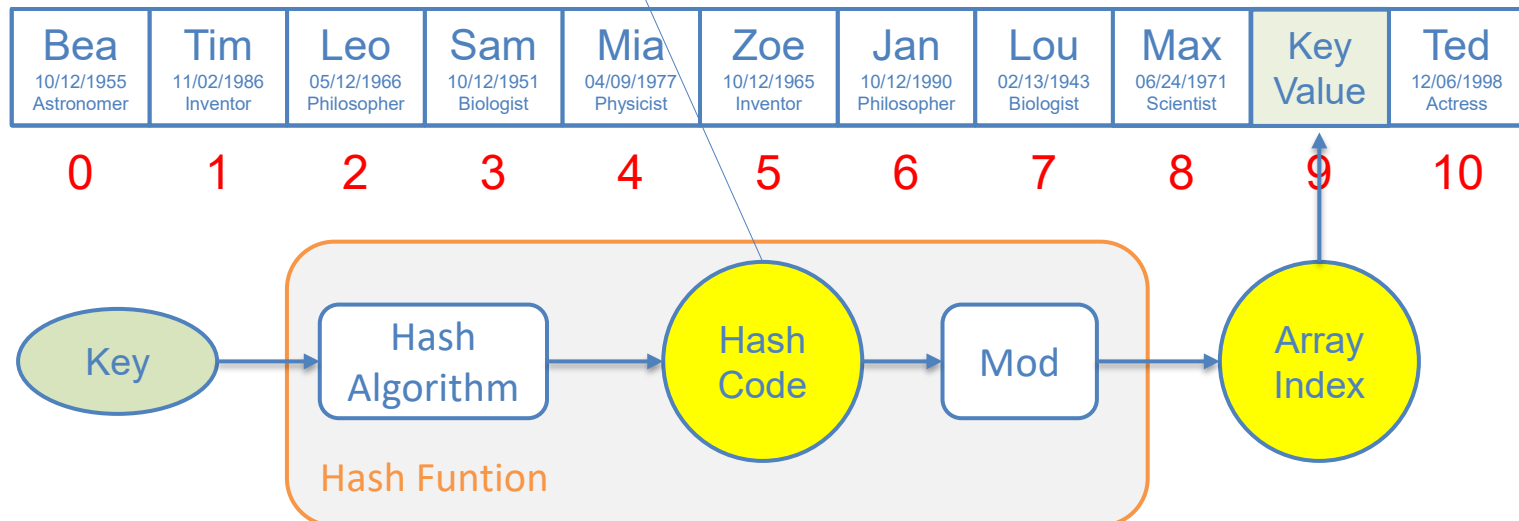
| Bea 10/12/1955 Astronomer | Tim 11/02/1986 Inventor | Leo 05/12/1966 Philosopher | Sam 10/12/1951 Biologist | Mia 04/09/1977 Physicist | Zoe 10/12/1965 Inventor | Jan 10/12/1990 Philosopher | Lou 02/13/1943 Biologist | Max 06/24/1971 Scientist | Key Value | Ted 12/06/1998 Actress |
|---|---|---|---|---|---|---|---|---|---|---|
| 0 | 1 | 2 | 3 | 4 | 5 | 6 | 7 | 8 | 9 | 10 |

Key

Hash Algorithm

Hash Code

Mod

Array Index

Hash Funtion